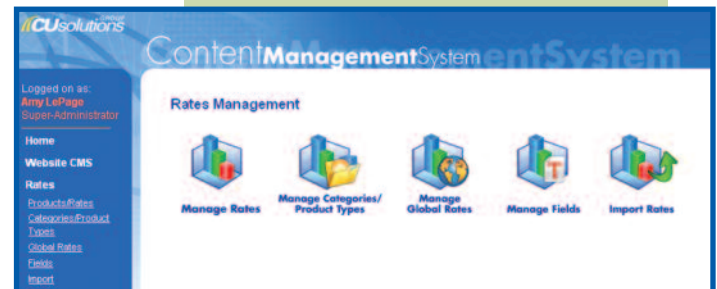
CUsolutions Group

ContentManagementSystem

Logged on as:
Amy LePage
Super-Administrator

Home

Website CMS

Rates

Products/Rates

Categories/Product Types

Global Rates

Fields

Import

Rates Management

Manage Rates

Manage Categories/ Product Types

Manage Global Rates

Manage Fields

Import Rates